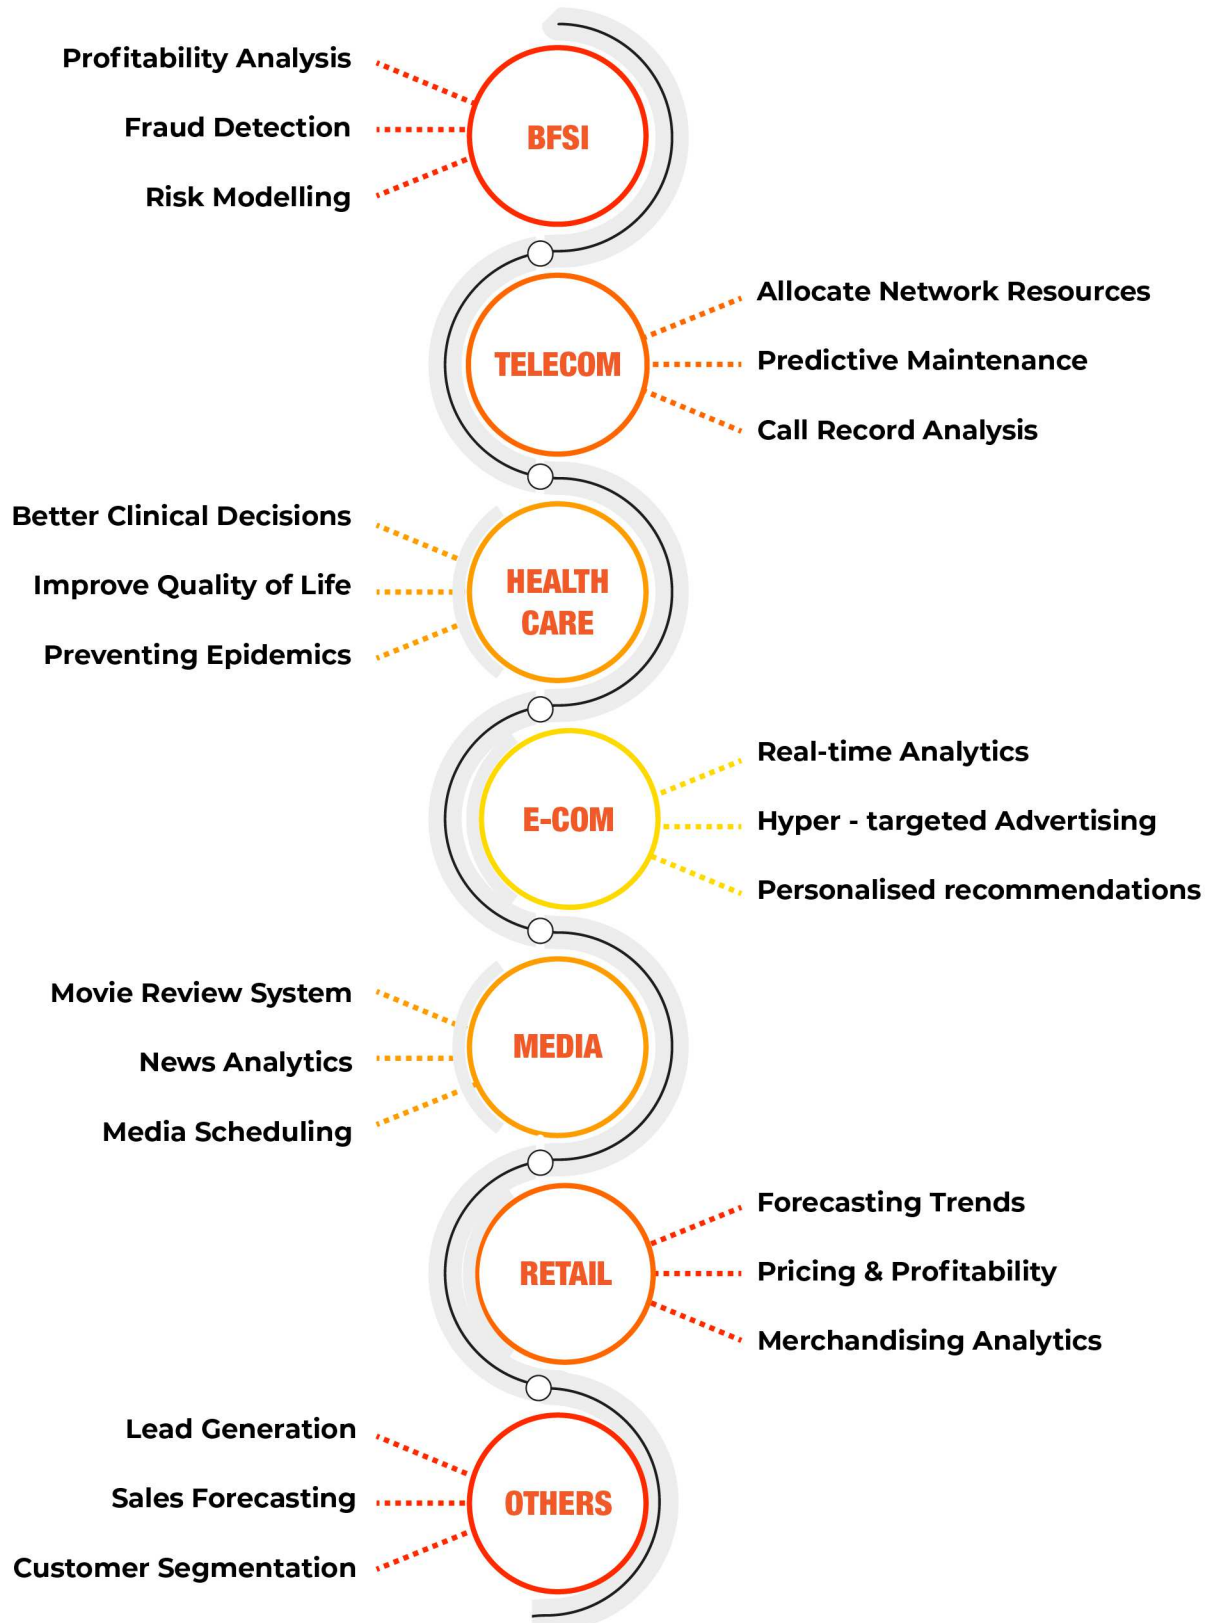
Profitability Analysis
Fraud Detection
Risk Modelling

BFSI

TELECOM

Allocate Network Resources
Predictive Maintenance
Call Record Analysis

Better Clinical Decisions
Improve Quality of Life
Preventing Epidemics

HEALTH CARE

E-COM

Real-time Analytics
Hyper - targeted Advertising
Personalised recommendations

Movie Review System
News Analytics
Media Scheduling

MEDIA

RETAIL

Forecasting Trends
Pricing & Profitability
Merchandising Analytics

Lead Generation
Sales Forecasting
Customer Segmentation

OTHERS